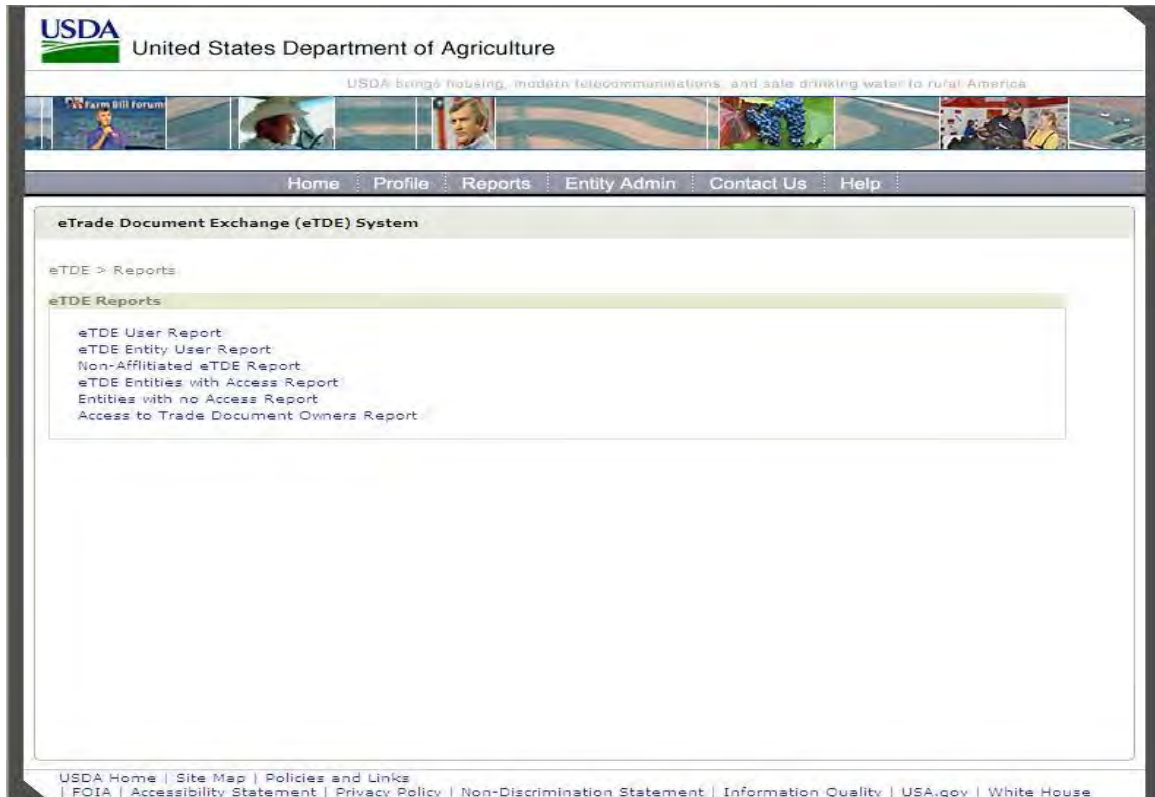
USDA United States Department of Agriculture

USDA brings housing, modern telecommunications, and safe drinking water to rural America

Farm Bill Forum

Home | Profile | Reports | Entity Admin | Contact Us | Help

eTrade Document Exchange (eTDE) System

eTDE > Reports

eTDE Reports

eTDE User Report
eTDE Entity User Report
Non-Afflitiated eTDE Report
eTDE Entities with Access Report
Entities with no Access Report
Access to Trade Document Owners Report

USDA Home | Site Map | Policies and Links
| FOIA | Accessibility Statement | Privacy Policy | Non-Discrimination Statement | Information Quality | USA.gov | White House